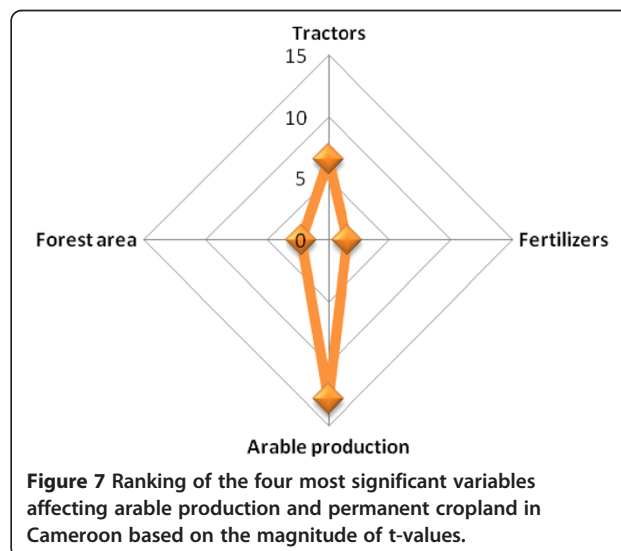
Tractors
15
10
5
0
Forest area
Fertilizers
Arable production

**Figure 7** Ranking of the four most significant variables affecting arable production and permanent cropland in Cameroon based on the magnitude of t-values.